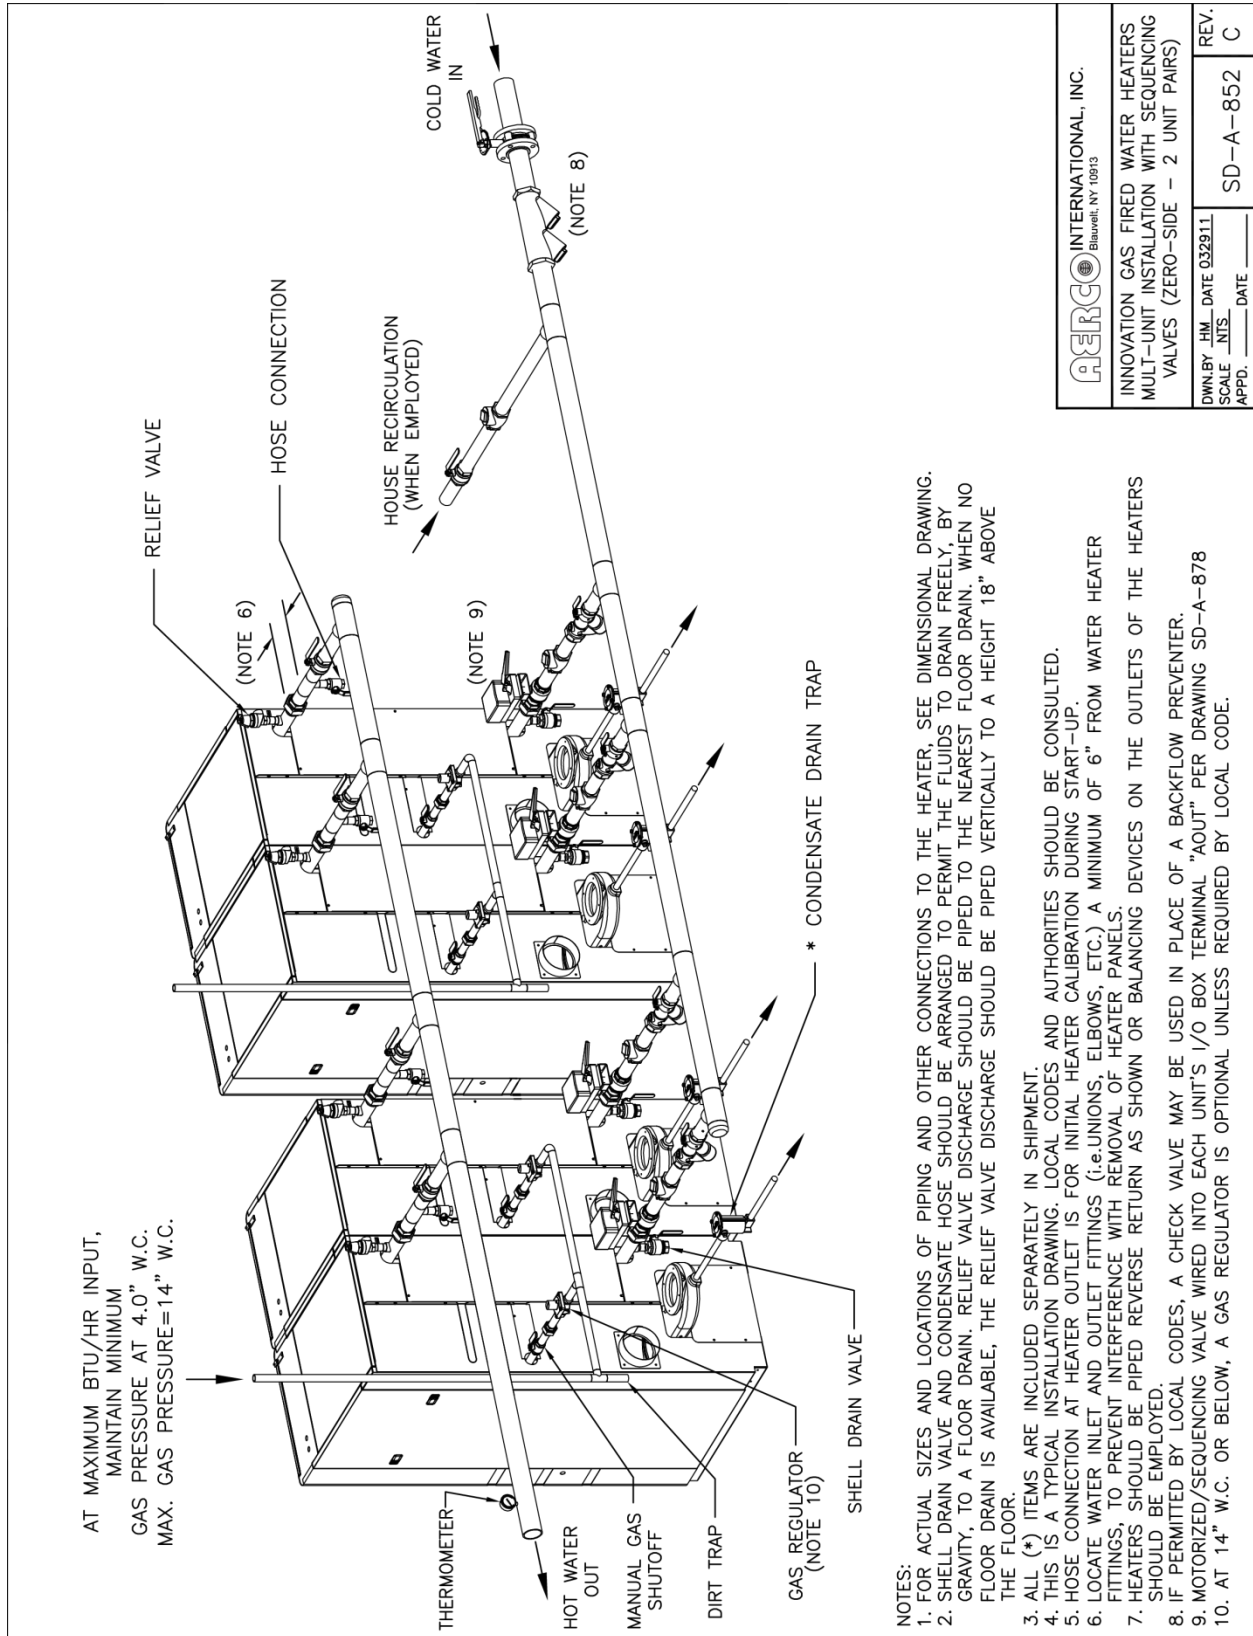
AT MAXIMUM BTU/HR INPUT, MAINTAIN MINIMUM GAS PRESSURE AT 4.0" W.C. MAX. GAS PRESSURE=14" W.C.

RELIEF VALVE

HOSE CONNECTION

(NOTE 6)

(NOTE 9)

HOUSE RECIRCULATION (WHEN EMPLOYED)

COLD WATER IN

(NOTE 8)

THERMOMETER

HOT WATER OUT

MANUAL GAS SHUTOFF

DIRT TRAP

GAS REGULATOR (NOTE 10)

SHELL DRAIN VALVE

* CONDENSATE DRAIN TRAP

NOTES:
1. FOR ACTUAL SIZES AND LOCATIONS OF PIPING AND OTHER CONNECTIONS TO THE HEATER, SEE DIMENSIONAL DRAWING.
2. SHELL DRAIN VALVE AND CONDENSATE HOSE SHOULD BE ARRANGED TO PERMIT THE FLUIDS TO DRAIN FREELY, BY GRAVITY, TO A FLOOR DRAIN. RELIEF VALVE DISCHARGE SHOULD BE PIPED TO THE NEAREST FLOOR DRAIN. WHEN NO FLOOR DRAIN IS AVAILABLE, THE RELIEF VALVE DISCHARGE SHOULD BE PIPED VERTICALLY TO A HEIGHT 18" ABOVE THE FLOOR.
3. ALL (*) ITEMS ARE INCLUDED SEPARATELY IN SHIPMENT.
4. THIS IS A TYPICAL INSTALLATION DRAWING. LOCAL CODES AND AUTHORITIES SHOULD BE CONSULTED.
5. HOSE CONNECTION AT HEATER OUTLET IS FOR INITIAL HEATER CALIBRATION DURING START-UP.
6. LOCATE WATER INLET AND OUTLET FITTINGS (i.e.UNIONS, ELBOWS, ETC.) A MINIMUM OF 6" FROM WATER HEATER FITTINGS, TO PREVENT INTERFERENCE WITH REMOVAL OF HEATER PANELS.
7. HEATERS SHOULD BE PIPED REVERSE RETURN AS SHOWN OR BALANCING DEVICES ON THE OUTLETS OF THE HEATERS SHOULD BE EMPLOYED.
8. IF PERMITTED BY LOCAL CODES, A CHECK VALVE MAY BE USED IN PLACE OF A BACKFLOW PREVENTER.
9. MOTORIZED/SEQUENCING VALVE WIRED INTO EACH UNIT'S I/O BOX TERMINAL "AOUT" PER DRAWING SD-A-878
10. AT 14" W.C. OR BELOW, A GAS REGULATOR IS OPTIONAL UNLESS REQUIRED BY LOCAL CODE.

AERCO INTERNATIONAL, INC. Blauvelt, NY 10913

INNOVATION GAS FIRED WATER HEATERS MULT-UNIT INSTALLATION WITH SEQUENCING VALVES (ZERO-SIDE - 2 UNIT PAIRS)

| DWN.BY HM DATE 032911 SCALE NTS APPD. ____ DATE ____ | SD-A-852 | REV. C |
|---|---|---|